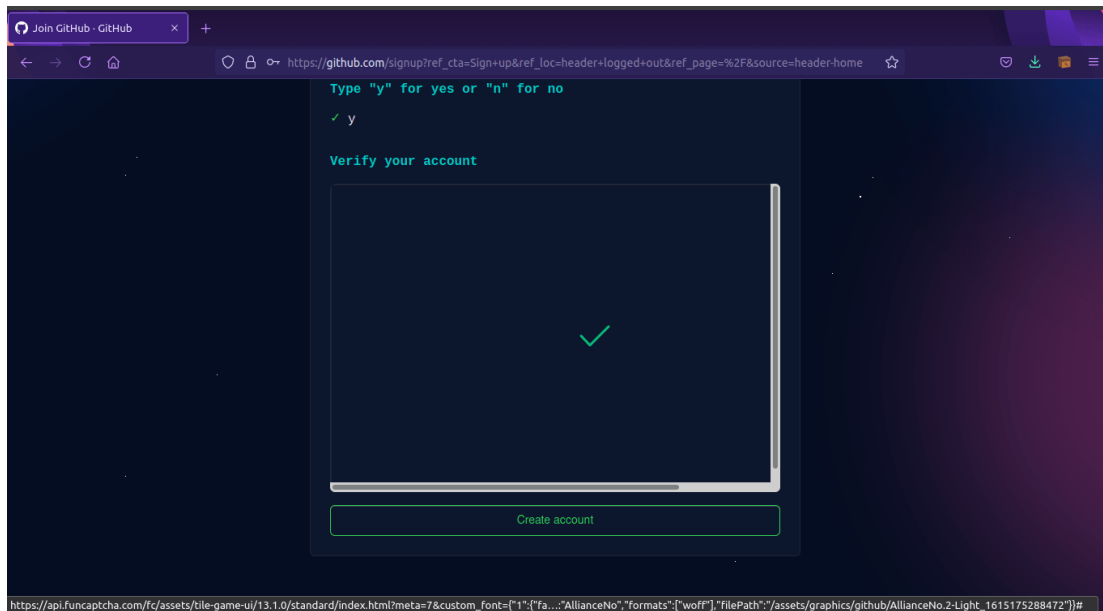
Join GitHub · GitHub

https://github.com/signup?ref_cta=Sign+up&ref_loc=header+logged+out&ref_page=%2F&source=header-home

Type "y" for yes or "n" for no

✓ y

Verify your account

Create account

https://api.funcaptcha.com/fc/assets/tile-game-ui/13.1.0/standard/index.html?meta=7&custom_font={"1":{"fa...:"AllianceNo","formats":["woff"],"filePath":"/assets/graphics/github/AllianceNo.2-Light_1615175288472"}}#